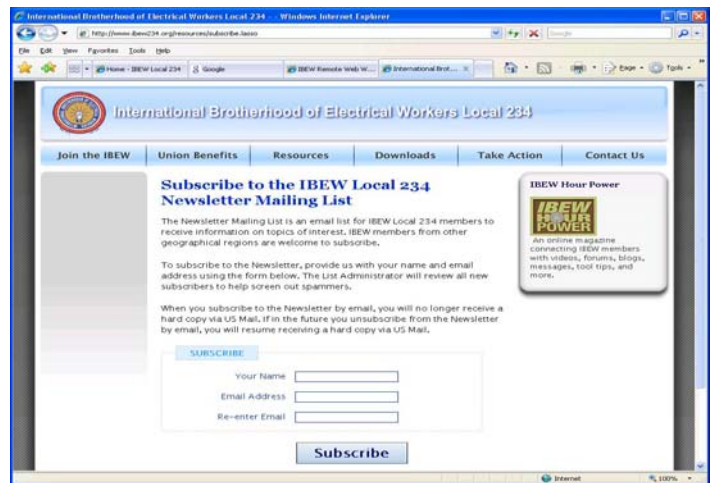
International Brotherhood of Electrical Workers Local 234 - Windows Internet Explorer

http://www.ibew234.org/resources/subscribe.lasso

Google

File Edit View Favorites Tools Help

Home - IBEW Local 234 | Google | IBEW Remote Web W... | International Brot... ×

Page · Tools ·

International Brotherhood of Electrical Workers Local 234

Join the IBEW | Union Benefits | Resources | Downloads | Take Action | Contact Us

Subscribe to the IBEW Local 234 Newsletter Mailing List

The Newsletter Mailing List is an email list for IBEW Local 234 members to receive information on topics of interest. IBEW members from other geographical regions are welcome to subscribe.

To subscribe to the Newsletter, provide us with your name and email address using the form below. The List Administrator will review all new subscribers to help screen out spammers.

When you subscribe to the Newsletter by email, you will no longer receive a hard copy via US Mail. If in the future you unsubscribe from the Newsletter by email, you will resume receiving a hard copy via US Mail.

SUBSCRIBE

Your Name

Email Address

Re-enter Email

Subscribe

IBEW Hour Power

IBEW HOUR POWER

An online magazine connecting IBEW members with videos, forums, blogs, messages, tool tips, and more.

Internet

100%